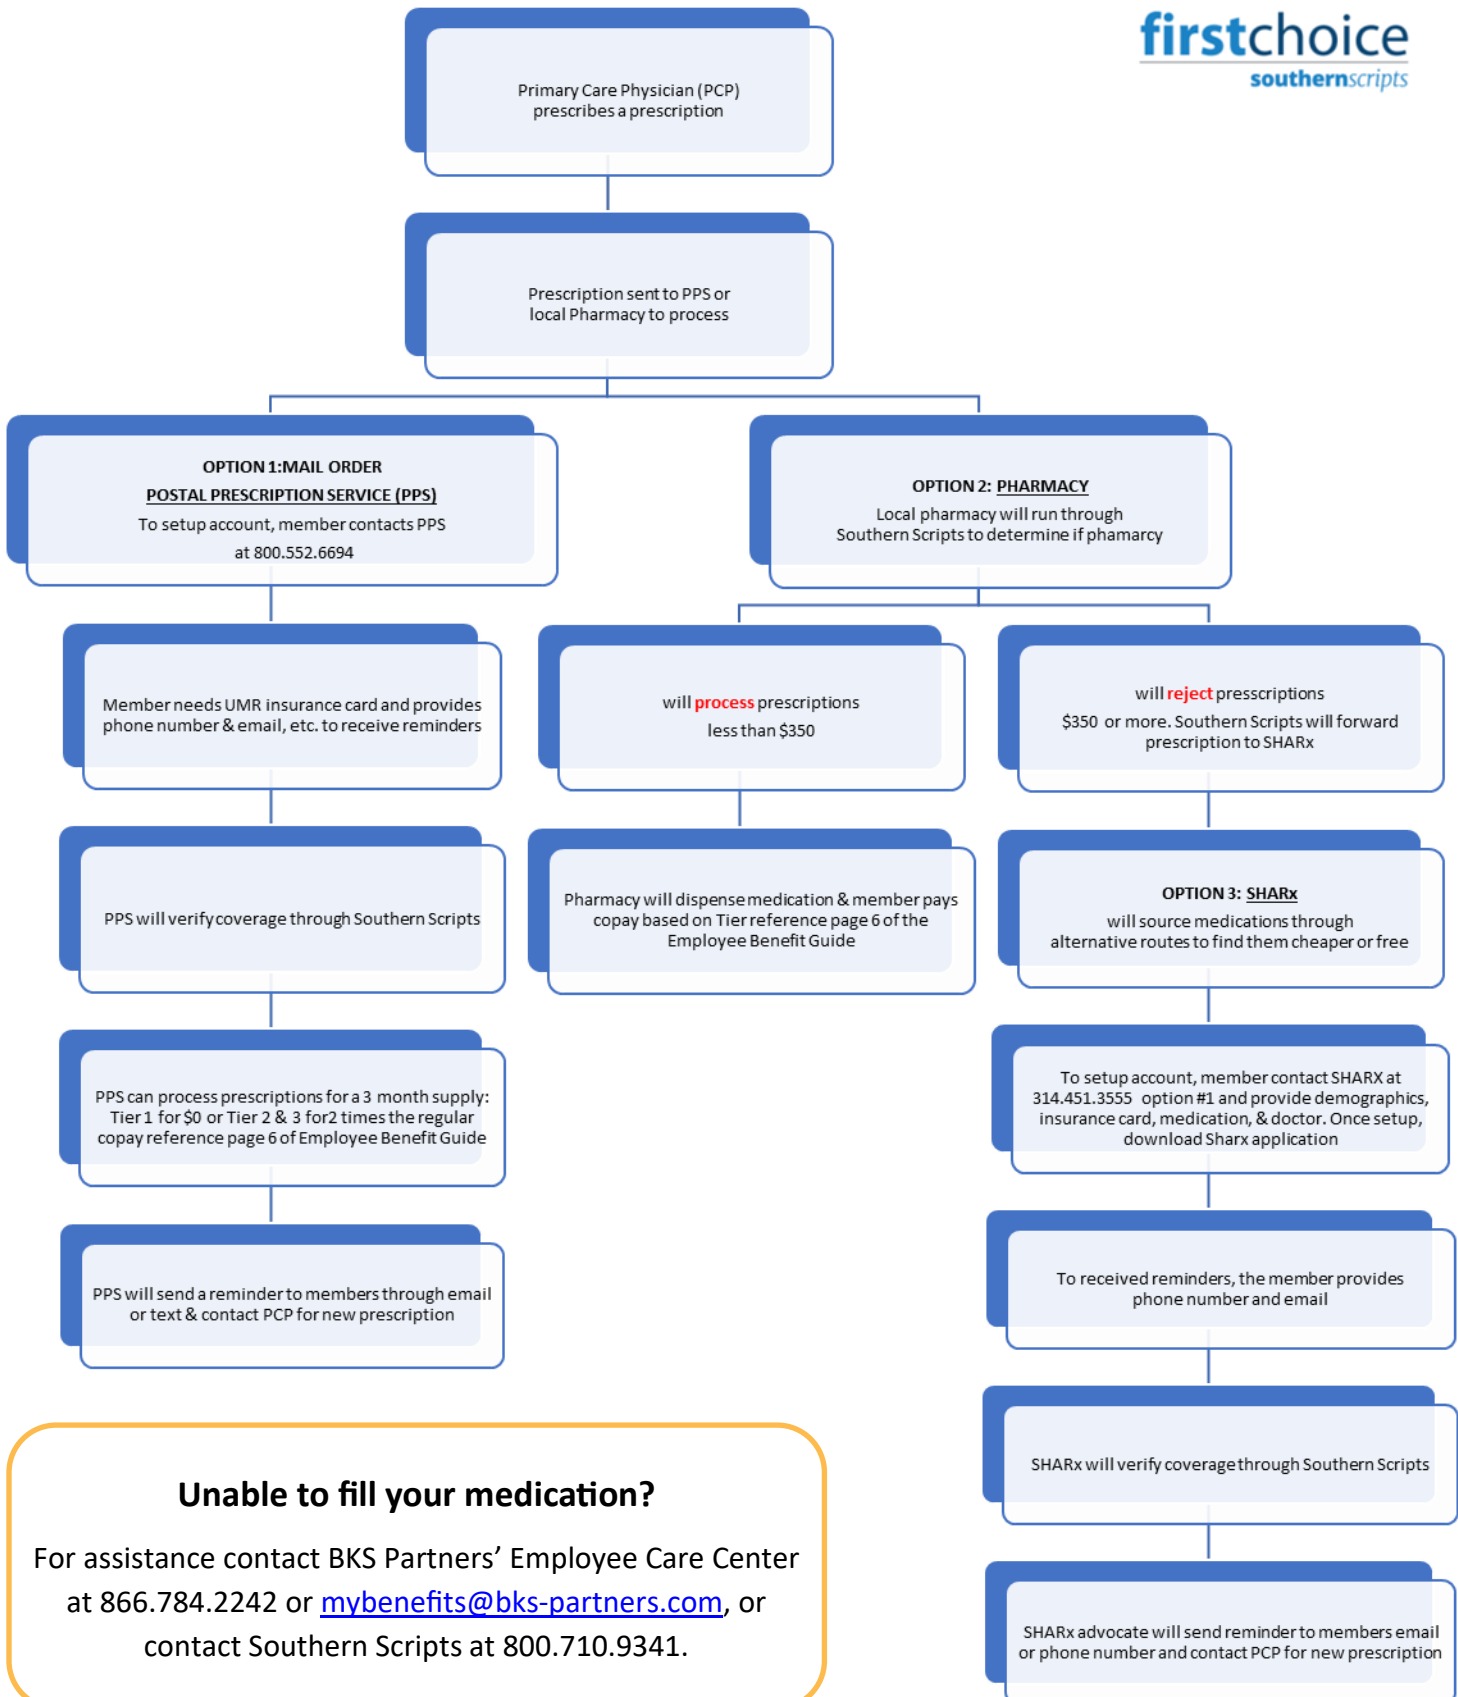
firstchoice
southernscripts

Primary Care Physician (PCP) prescribes a prescription

Prescription sent to PPS or local Pharmacy to process

OPTION 1:MAIL ORDER
POSTAL PRESCRIPTION SERVICE (PPS)
To setup account, member contacts PPS at 800.552.6694

OPTION 2: PHARMACY
Local pharmacy will run through Southern Scripts to determine if phamarcy

Member needs UMR insurance card and provides phone number & email, etc. to receive reminders

will process prescriptions less than $350

will reject presscriptions $350 or more. Southern Scripts will forward prescription to SHARx

PPS will verify coverage through Southern Scripts

Pharmacy will dispense medication & member pays copay based on Tier reference page 6 of the Employee Benefit Guide

OPTION 3: SHARx
will source medications through alternative routes to find them cheaper or free

PPS can process prescriptions for a 3 month supply: Tier 1 for $0 or Tier 2 & 3 for2 times the regular copay reference page 6 of Employee Benefit Guide

To setup account, member contact SHARX at 314.451.3555 option #1 and provide demographics, insurance card, medication, & doctor. Once setup, download Sharx application

PPS will send a reminder to members through email or text & contact PCP for new prescription

To received reminders, the member provides phone number and email

SHARx will verify coverage through Southern Scripts

SHARx advocate will send reminder to members email or phone number and contact PCP for new prescription

Unable to fill your medication?

For assistance contact BKS Partners’ Employee Care Center at 866.784.2242 or mybenefits@bks-partners.com, or contact Southern Scripts at 800.710.9341.